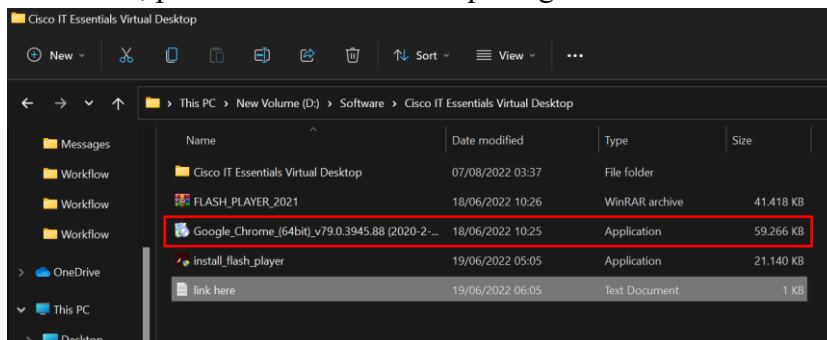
Cisco IT Essentials Virtual Desktop

New Sort View ...

This PC > New Volume (D:) > Software > Cisco IT Essentials Virtual Desktop

Messages
Workflow
Workflow
Workflow
OneDrive
This PC

| Name | Date modified | Type | Size |
|---|---|---|---|
| Cisco IT Essentials Virtual Desktop | 07/08/2022 03:37 | File folder | |
| FLASH_PLAYER_2021 | 18/06/2022 10:26 | WinRAR archive | 41.418 KB |
| Google_Chrome_(64bit)_v79.0.3945.88 (2020-2-... | 18/06/2022 10:25 | Application | 59.266 KB |
| install_flash_player | 19/06/2022 05:05 | Application | 21.140 KB |
| link here | 19/06/2022 06:05 | Text Document | 1 KB |